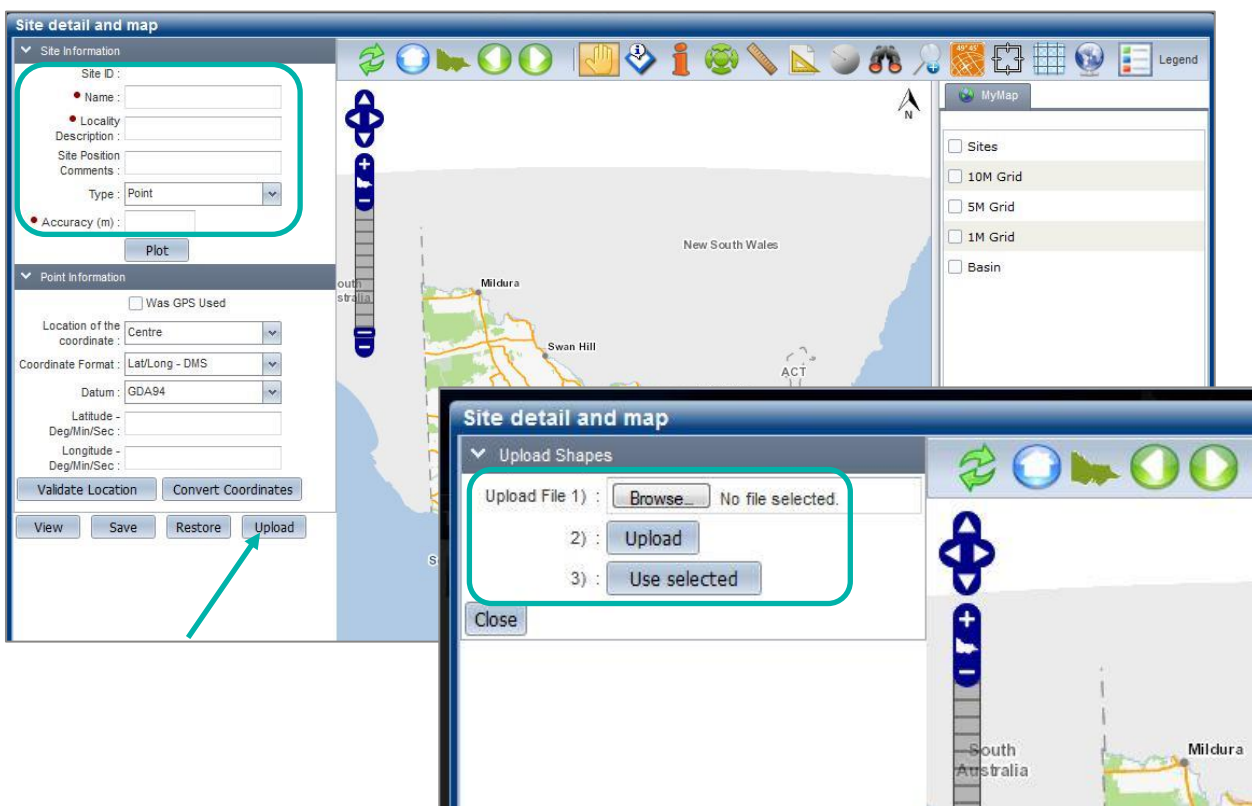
Site detail and map

Site Information

Site ID :

Name :

Locality Description :

Site Position Comments :

Type : Point

Accuracy (m) :

Plot

Point Information

Was GPS Used

Location of the coordinate : Centre

Coordinate Format : Lat/Long - DMS

Datum : GDA94

Latitude - Deg/Min/Sec :

Longitude - Deg/Min/Sec :

Validate Location

Convert Coordinates

View

Save

Restore

Upload

Legend

N

MyMap

Sites

10M Grid

5M Grid

1M Grid

Basin

New South Wales

outh
stralia

Mildura

Swan Hill

ACT

S

Site detail and map

Upload Shapes

Upload File 1) : Browse... No file selected.

2) : Upload

3) : Use selected

Close

South Australia

Mildura